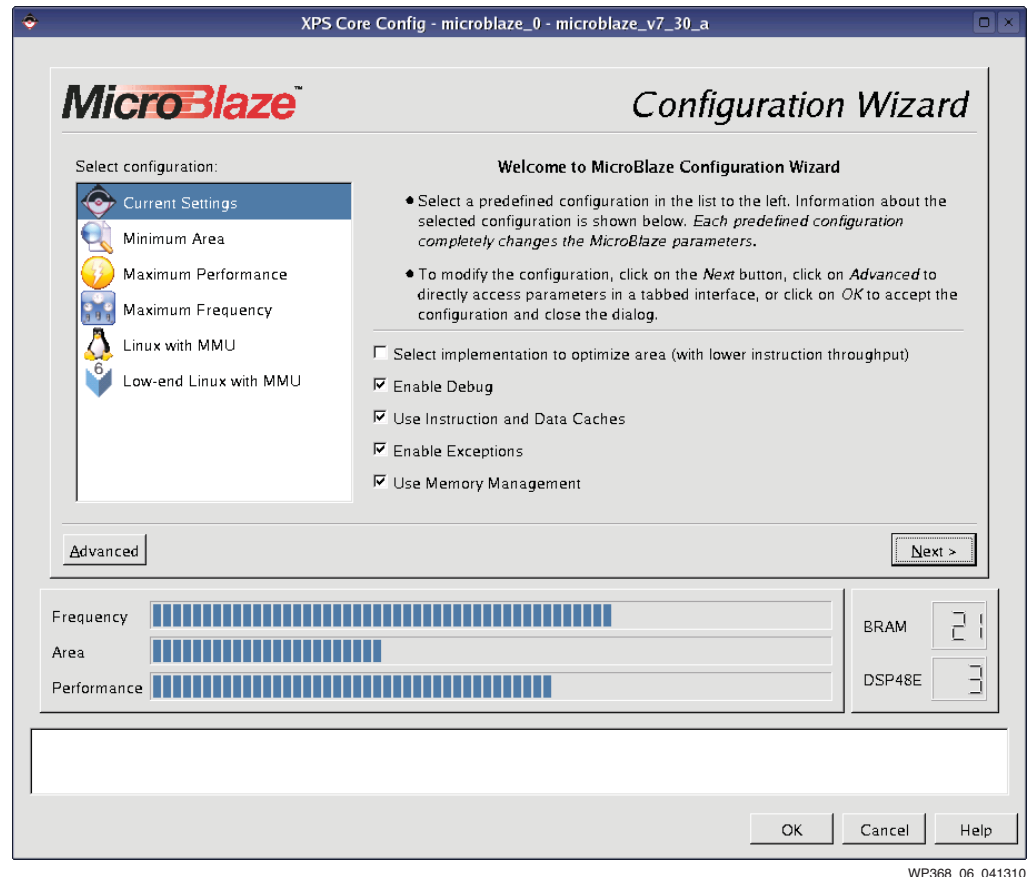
XPS Core Config - microblaze_0 - microblaze_v7_30_a

MicroBlaze™

Configuration Wizard

Select configuration:

Current Settings
Minimum Area
Maximum Performance
Maximum Frequency
Linux with MMU
Low-end Linux with MMU

Welcome to MicroBlaze Configuration Wizard

• Select a predefined configuration in the list to the left. Information about the selected configuration is shown below. *Each predefined configuration completely changes the MicroBlaze parameters.*

• To modify the configuration, click on the *Next* button, click on *Advanced* to directly access parameters in a tabbed interface, or click on *OK* to accept the configuration and close the dialog.

☐ Select implementation to optimize area (with lower instruction throughput)
☑ Enable Debug
☑ Use Instruction and Data Caches
☑ Enable Exceptions
☑ Use Memory Management

Advanced

Next >

Frequency
Area
Performance

BRAM 21
DSP48E 3

OK
Cancel
Help

WP368_06_041310